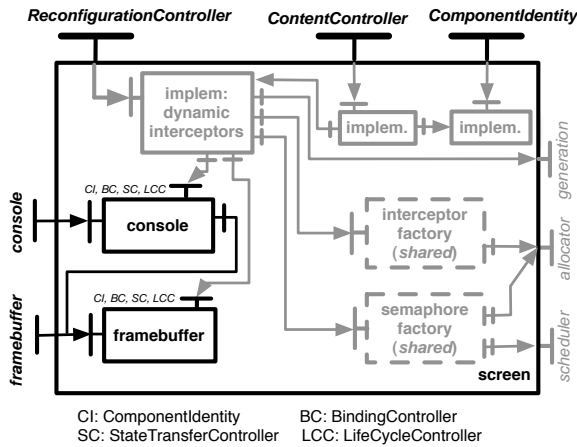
ReconfigurationController
ContentController
ComponentIdentity

implem: dynamic interceptors
implem.
implem.
generation

CI, BC, SC, LCC
console
console

interceptor factory (shared)
allocator

framebuffer
CI, BC, SC, LCC
framebuffer

semaphore factory (shared)
scheduler

screen

CI: ComponentIdentity BC: BindingController
SC: StateTransferController LCC: LifeCycleController